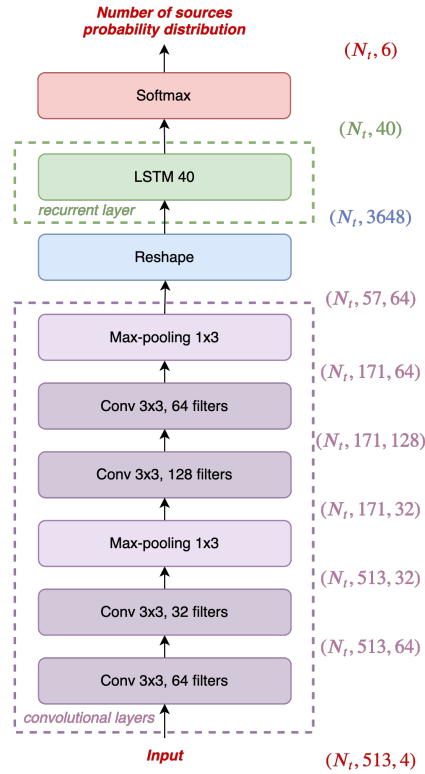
Number of sources probability distribution

$(N_t, 6)$

Softmax

$(N_t, 40)$

LSTM 40

recurrent layer

$(N_t, 3648)$

Reshape

$(N_t, 57, 64)$

Max-pooling 1x3

$(N_t, 171, 64)$

Conv 3x3, 64 filters

$(N_t, 171, 128)$

Conv 3x3, 128 filters

$(N_t, 171, 32)$

Max-pooling 1x3

$(N_t, 513, 32)$

Conv 3x3, 32 filters

$(N_t, 513, 64)$

Conv 3x3, 64 filters

convolutional layers

Input

$(N_t, 513, 4)$